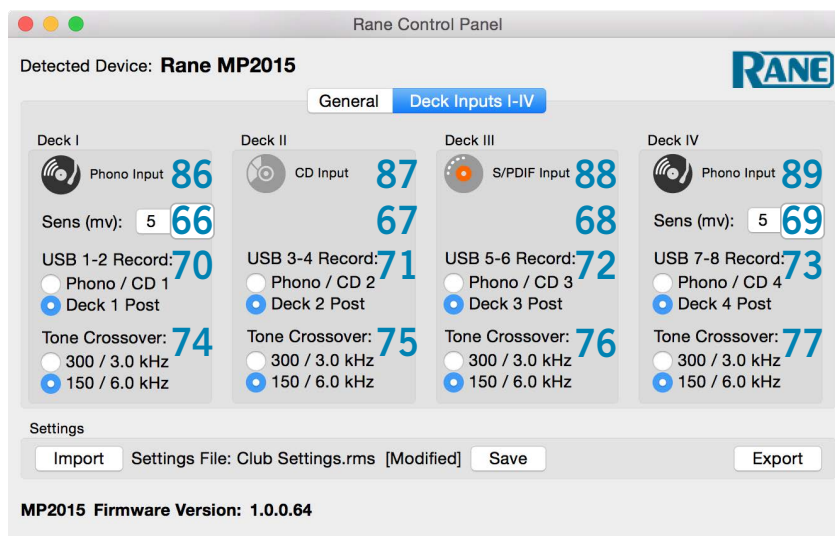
Rane Control Panel

Detected Device: Rane MP2015

RANE

General | Deck Inputs I-IV

Deck I
Phono Input 86
Sens (mv): 5 66
USB 1-2 Record: 70
Phono / CD 1
Deck 1 Post
Tone Crossover: 74
300 / 3.0 kHz
150 / 6.0 kHz

Deck II
CD Input 87
67
USB 3-4 Record: 71
Phono / CD 2
Deck 2 Post
Tone Crossover: 75
300 / 3.0 kHz
150 / 6.0 kHz

Deck III
S/PDIF Input 88
68
USB 5-6 Record: 72
Phono / CD 3
Deck 3 Post
Tone Crossover: 76
300 / 3.0 kHz
150 / 6.0 kHz

Deck IV
Phono Input 89
Sens (mv): 5 69
USB 7-8 Record: 73
Phono / CD 4
Deck 4 Post
Tone Crossover: 77
300 / 3.0 kHz
150 / 6.0 kHz

Settings
Import Settings File: Club Settings.rms [Modified] Save Export

MP2015 Firmware Version: 1.0.0.64